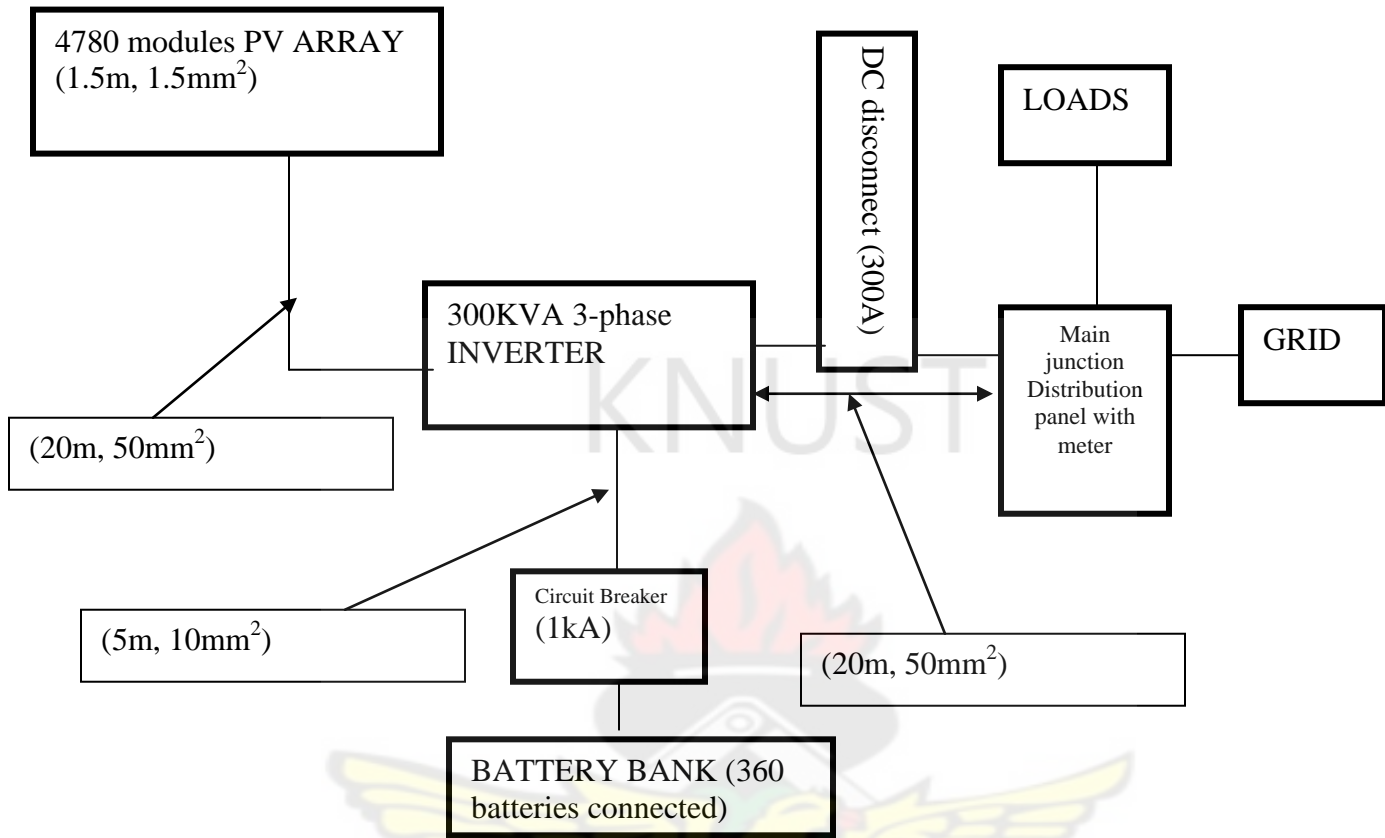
4780 modules PV ARRAY ($1.5m$, $1.5mm^2$)

DC disconnect (300A)

LOADS

300KVA 3-phase INVERTER

Main junction Distribution panel with meter

GRID

KNUST

($20m$, $50mm^2$)

($5m$, $10mm^2$)

Circuit Breaker (1kA)

($20m$, $50mm^2$)

BATTERY BANK (360 batteries connected)